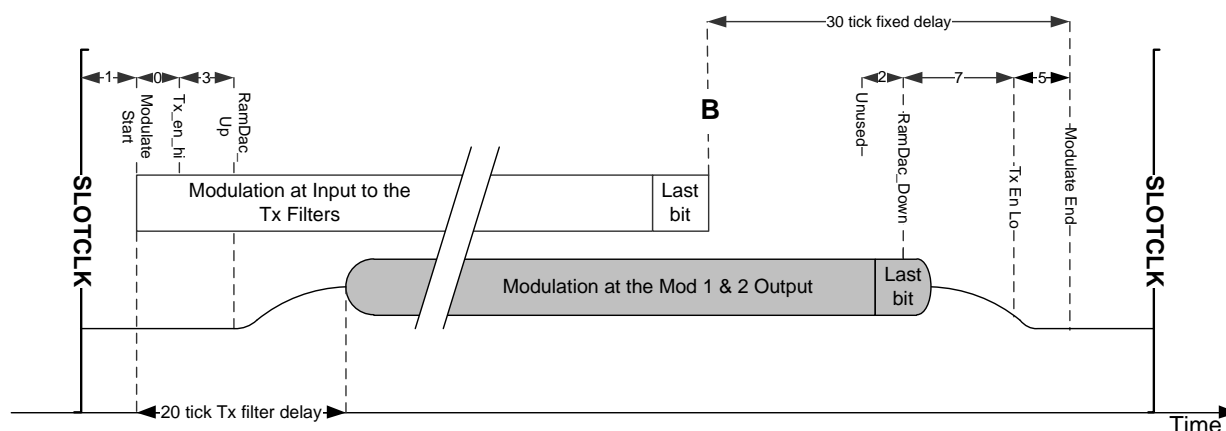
30 tick fixed delay

1
0
3
Modulate Start
Tx_en_hi
RamDac_ Up

B

2
7
5
Unused
RamDac_Down
Tx En Lo
Modulate End

SLOTCLK

Modulation at Input to the Tx Filters

Last bit

Modulation at the Mod 1 & 2 Output

Last bit

SLOTCLK

20 tick Tx filter delay

Time